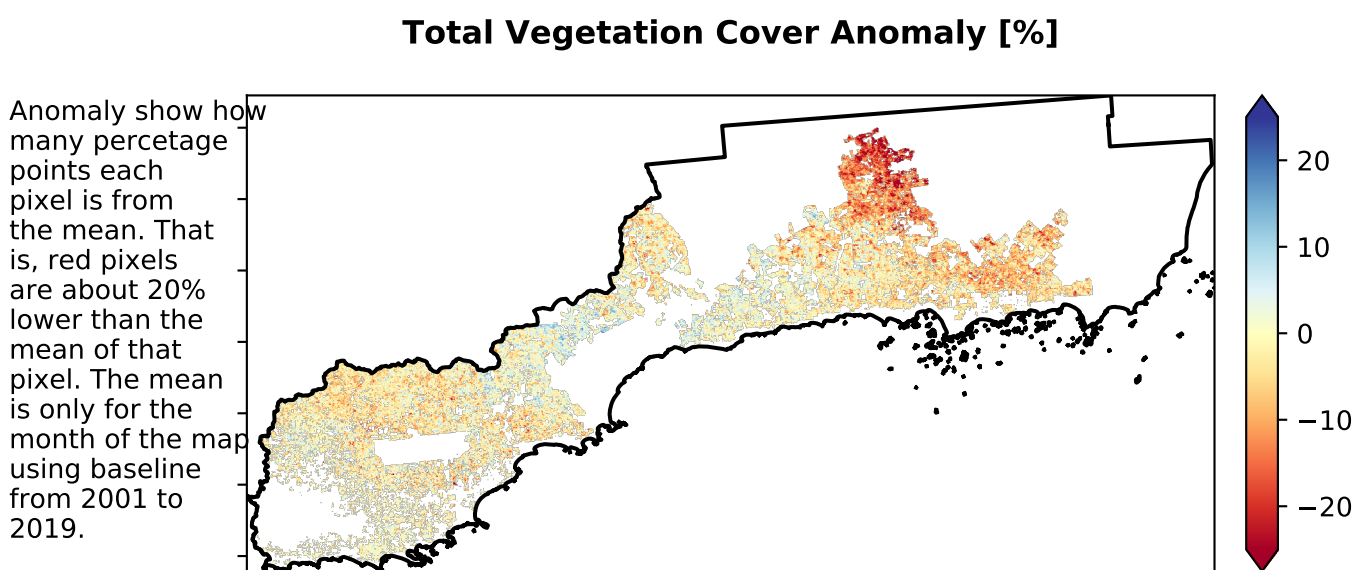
Total Vegetation Cover Anomaly [%]

Anomaly show how many percetage points each pixel is from the mean. That is, red pixels are about 20% lower than the mean of that pixel. The mean is only for the month of the map using baseline from 2001 to 2019.

20
10
0
−10
−20